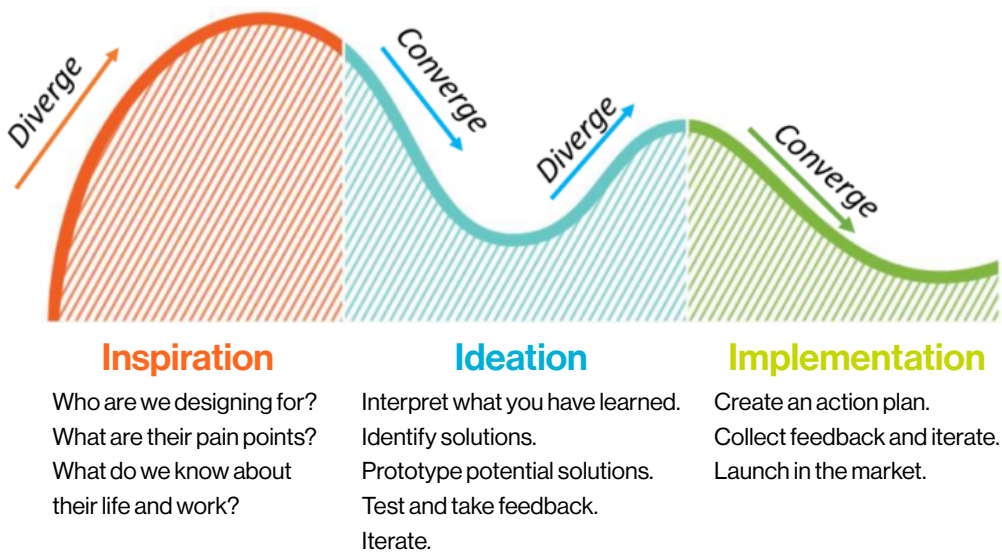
Diverge

Converge

Diverge

Converge

Inspiration

Who are we designing for?
What are their pain points?
What do we know about their life and work?

Ideation

Interpret what you have learned.
Identify solutions.
Prototype potential solutions.
Test and take feedback.
Iterate.

Implementation

Create an action plan.
Collect feedback and iterate.
Launch in the market.